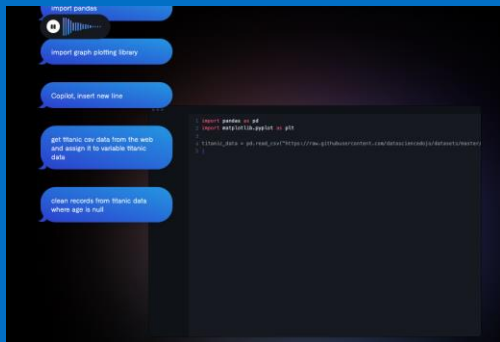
import pandas

import graph plotting library

Copilot, insert new line

get titanic csv data from the web and assign it to variable titanic data

clean records from titanic data where age is null

1 import pandas as pd
2 import matplotlib.pyplot as plt
3
4 titanic_data = pd.read_csv("https://raw.githubusercontent.com/datasciencedojo/datasets/master
5 |